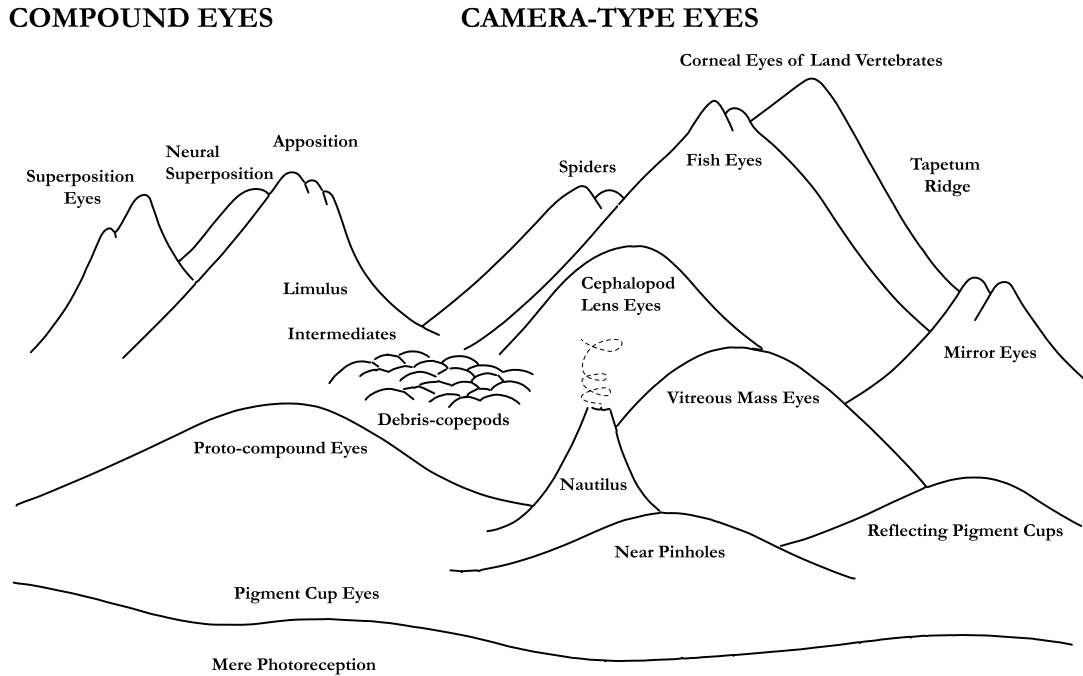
COMPOUND EYES

CAMERA-TYPE EYES

Corneal Eyes of Land Vertebrates

Apposition

Neural Superposition

Superposition Eyes

Spiders

Fish Eyes

Tapetum Ridge

Limulus

Cephalopod Lens Eyes

Intermediates

Mirror Eyes

Debris-copepods

Vitreous Mass Eyes

Proto-compound Eyes

Nautilus

Reflecting Pigment Cups

Near Pinholes

Pigment Cup Eyes

Mere Photoreception